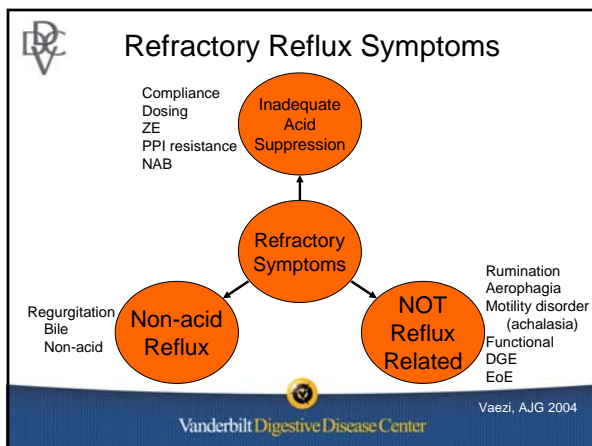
DDC

Refractory Reflux Symptoms

Compliance
Dosing
ZE
PPI resistance
NAB

Inadequate Acid Suppression

Refractory Symptoms

Regurgitation
Bile
Non-acid

Non-acid Reflux

NOT Reflux Related

Rumination
Aerophagia
Motility disorder
(achalasia)
Functional
DGE
EoE

Vaezi, AJG 2004

Vanderbilt Digestive Disease Center